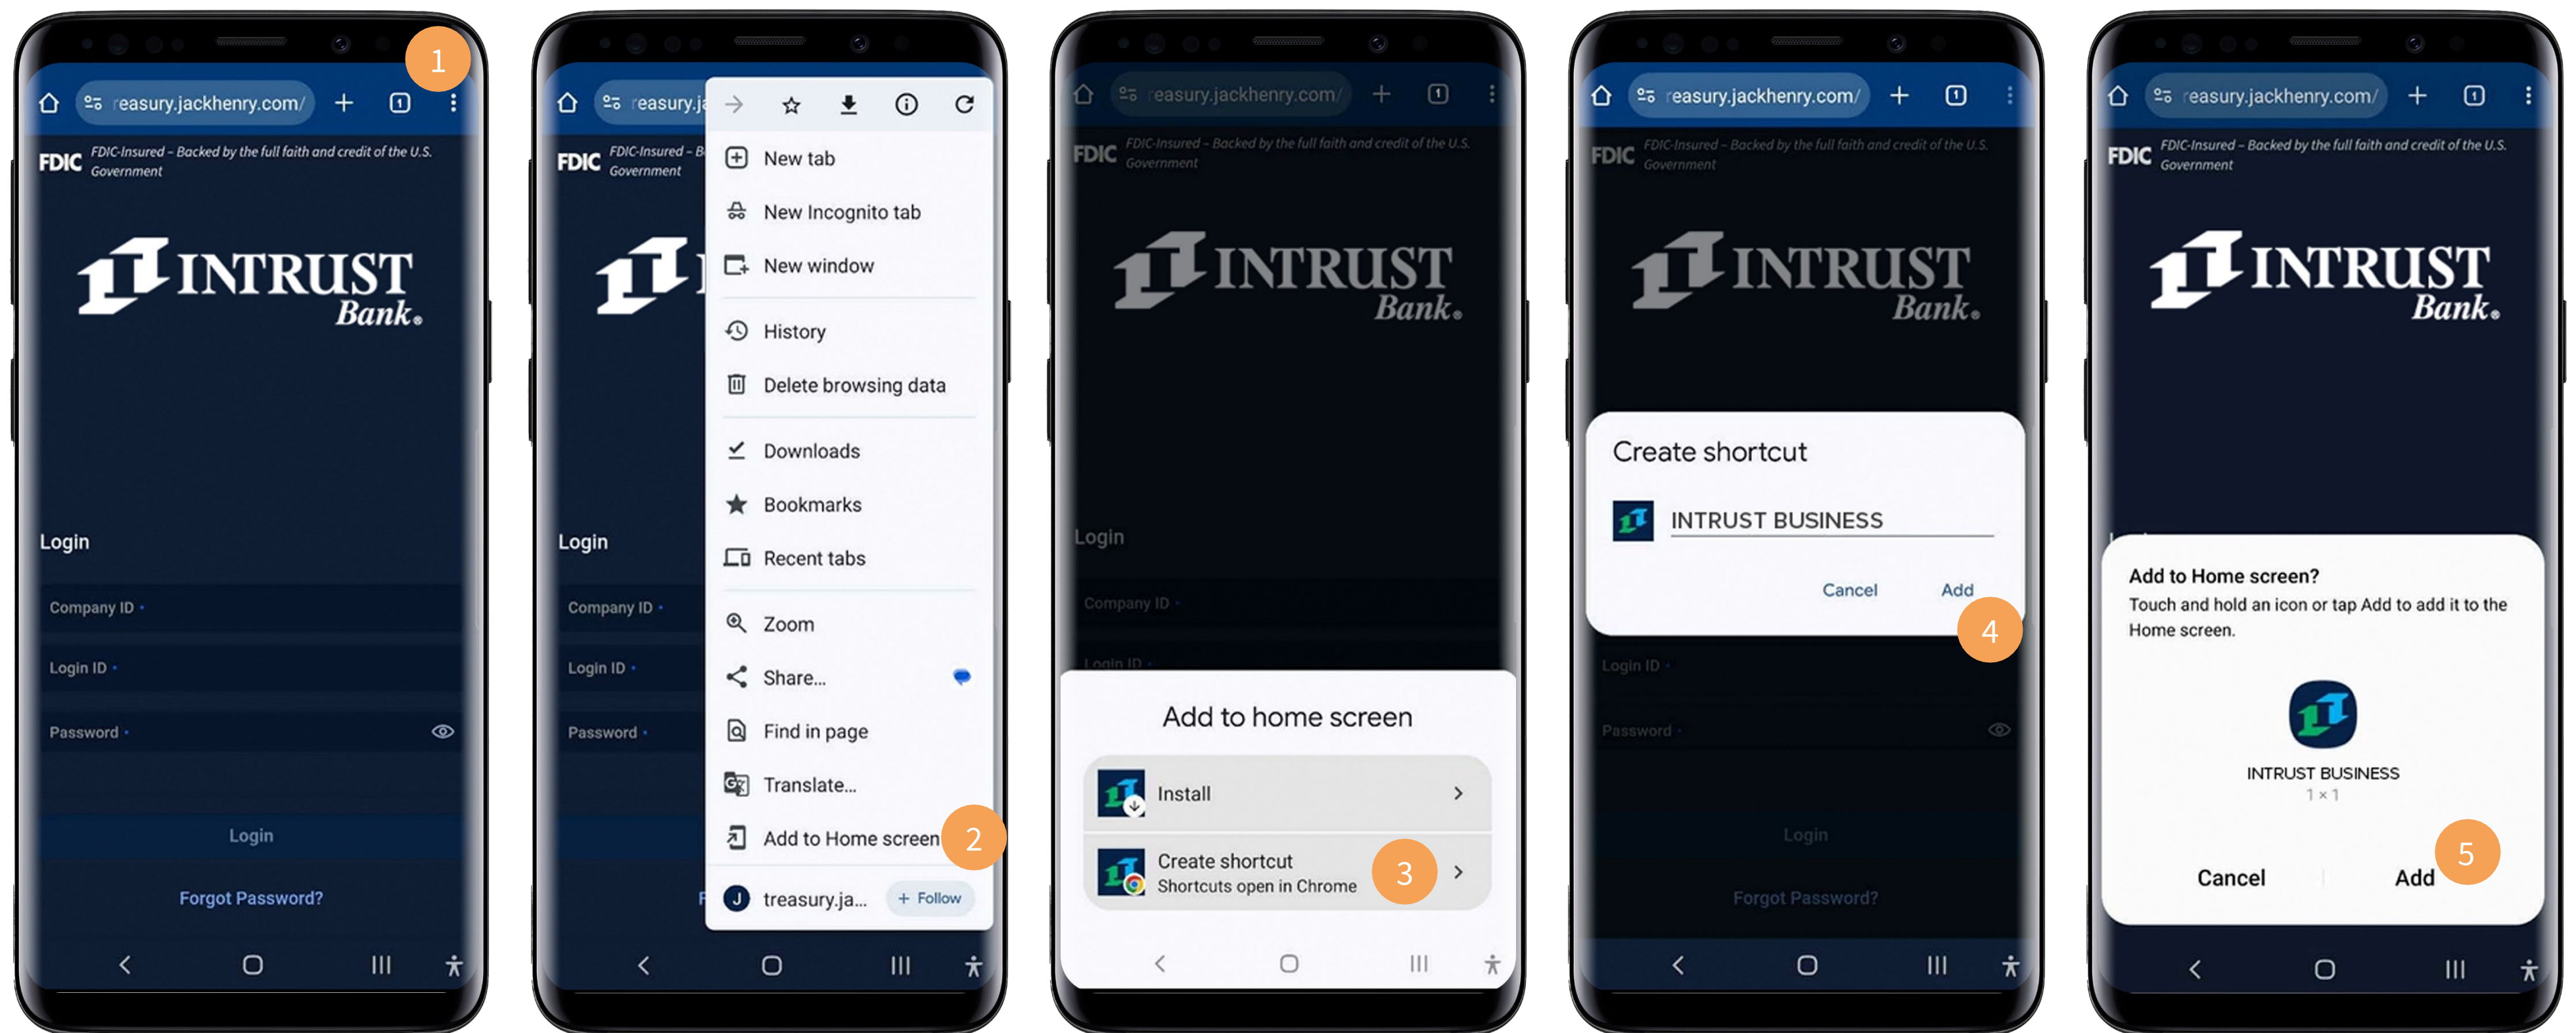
1
reasury.jackhenry.com/

FDIC FDIC-Insured - Backed by the full faith and credit of the U.S. Government

INTRUST Bank.

Login

Company ID •

Login ID •

Password •

Login

Forgot Password?

reasury.j

FDIC FDIC-Insured - B Government

New tab
New Incognito tab
New window
History
Delete browsing data
Downloads
Bookmarks
Recent tabs
Zoom
Share...
Find in page
Translate...
Add to Home screen
2
treasury.ja... + Follow

Login
Company ID •
Login ID •
Password •

reasury.jackhenry.com/

FDIC FDIC-Insured - Backed by the full faith and credit of the U.S. Government

INTRUST Bank.

Login
Company ID •
Login ID •

Add to home screen
Install
Create shortcut
Shortcuts open in Chrome
3

reasury.jackhenry.com/

FDIC FDIC-Insured - Backed by the full faith and credit of the U.S. Government

INTRUST Bank.

Create shortcut
INTRUST BUSINESS
Cancel Add
4

Login ID •
Password •
Login
Forgot Password?

reasury.jackhenry.com/

FDIC FDIC-Insured - Backed by the full faith and credit of the U.S. Government

INTRUST Bank.

Add to Home screen?
Touch and hold an icon or tap Add to add it to the Home screen.
INTRUST BUSINESS
1 × 1
Cancel Add
5